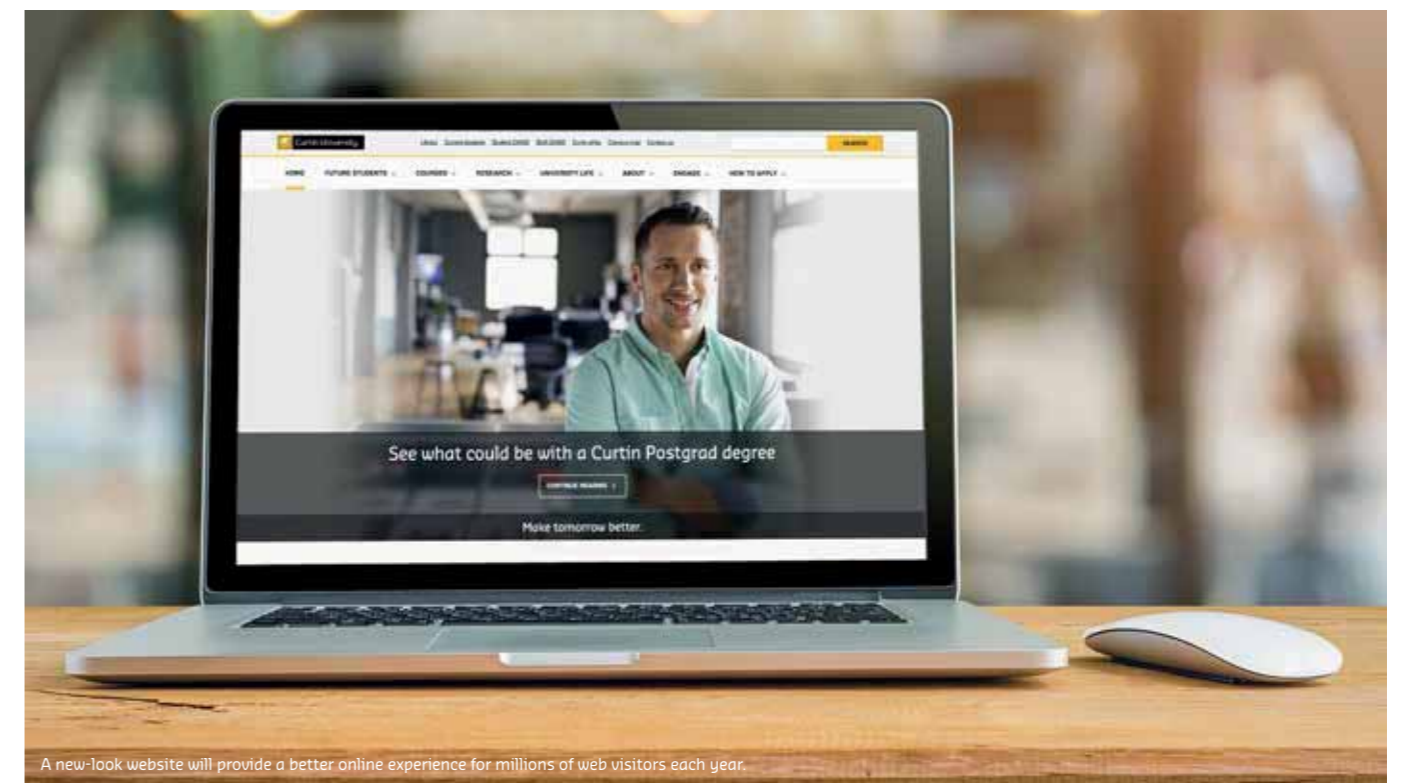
Curtin University

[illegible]

SEARCH

HOME FUTURE STUDENTS COURSES RESEARCH UNIVERSITY LIFE ABOUT ENGAGE HOW TO APPLY

See what could be with a Curtin Postgrad degree

CONTINUE READING

Make tomorrow better.

A new-look website will provide a better online experience for millions of web visitors each year.